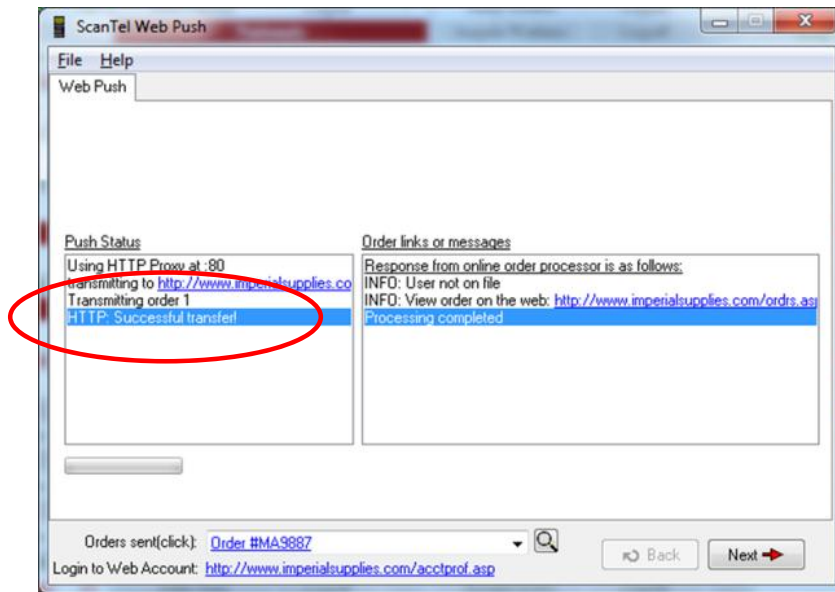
ScanTel Web Push

File Help

Web Push

Push Status

Using HTTP Proxy at :80
transmitting to http://www.imperialsupplies.co
Transmitting order 1
HTTP: Successful transfer!

Order links or messages

Response from online order processor is as follows:
INFO: User not on file
INFO: View order on the web: http://www.imperialsupplies.com/ordrs.as
Processing completed

Orders sent(click): Order #MA9887

Back

Next

Login to Web Account: http://www.imperialsupplies.com/acctprof.asp